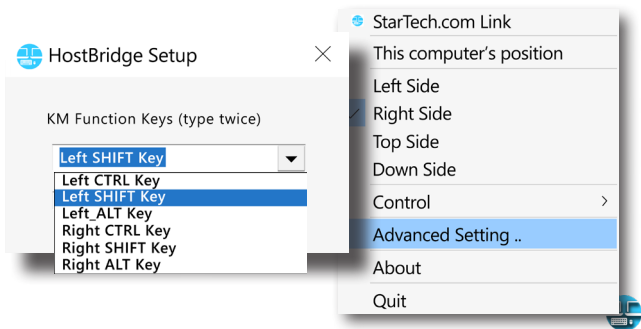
HostBridge Setup

KM Function Keys (type twice)

Left SHIFT Key

Left CTRL Key
Left SHIFT Key
Left_ALT Key
Right CTRL Key
Right SHIFT Key
Right ALT Key

StarTech.com Link
This computer's position
Left Side
Right Side
Top Side
Down Side
Control
Advanced Setting ..
About
Quit